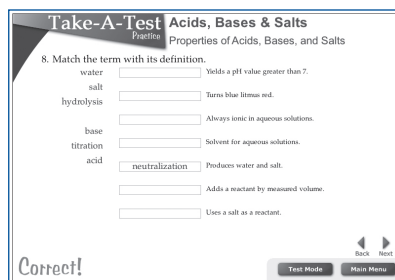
Take-A-Test Practice

Acids, Bases & Salts

Properties of Acids, Bases, and Salts

8. Match the term with its definition.

water
salt
hydrolysis
base
titration
acid

| | |
|---|---|
| | Yields a pH value greater than 7. |
| | Turns blue litmus red. |
| | Always ionic in aqueous solutions. |
| | Solvent for aqueous solutions. |
| neutralization | Produces water and salt. |
| | Adds a reactant by measured volume. |
| | Uses a salt as a reactant. |

Correct!

Back Next

Test Mode

Main Menu